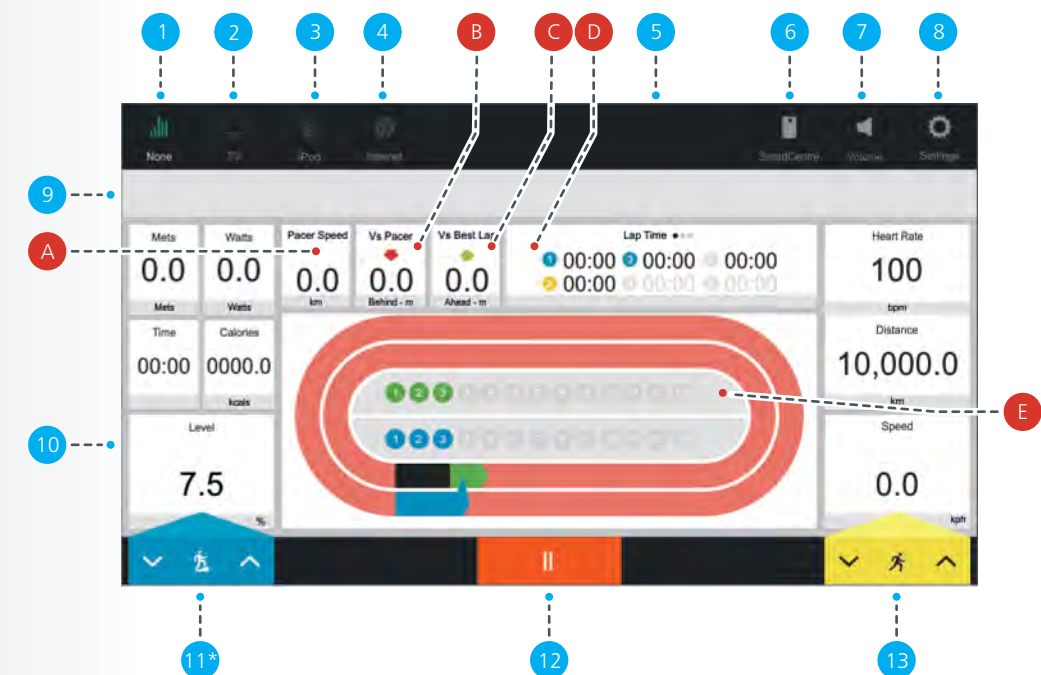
1 2 3 4 B C D 5 6 7 8

None TV iPod Internet SoundCentre Volume Settings

9

A

Mets 0.0 Mets

Watts 0.0 Watts

Pacer Speed 0.0 km

Vs Pacer 0.0 Behind - m

Vs Best Lap 0.0 Ahead - m

Lap Time

1 00:00 2 00:00 3 00:00
4 00:00 5 00:00 6 00:00

Heart Rate 100 bpm

Time 00:00

Calories 0000.0 kcals

Distance 10,000.0 km

1 2 3

1 2 3

E

10

Level 7.5 %

Speed 0.0 kph

11*

12

13